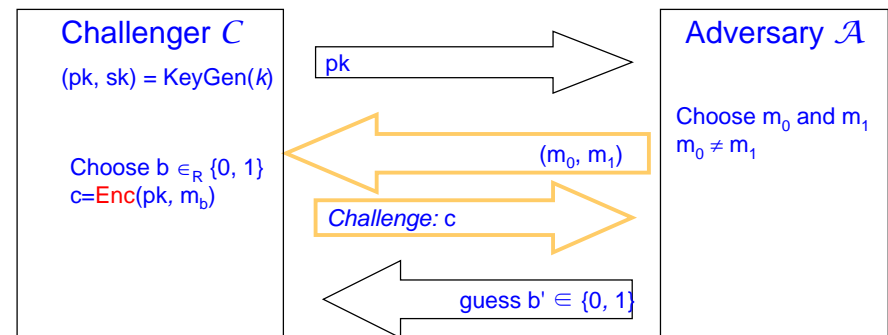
Challenger $C$

(pk, sk) = KeyGen($k$)

pk

Adversary $\mathcal{A}$

Choose $m_0$ and $m_1$
$m_0 \neq m_1$

($m_0$, $m_1$)

Choose b $\in_R$ {0, 1}
c=Enc(pk, $m_b$)

*Challenge:* c

guess b' $\in$ {0, 1}